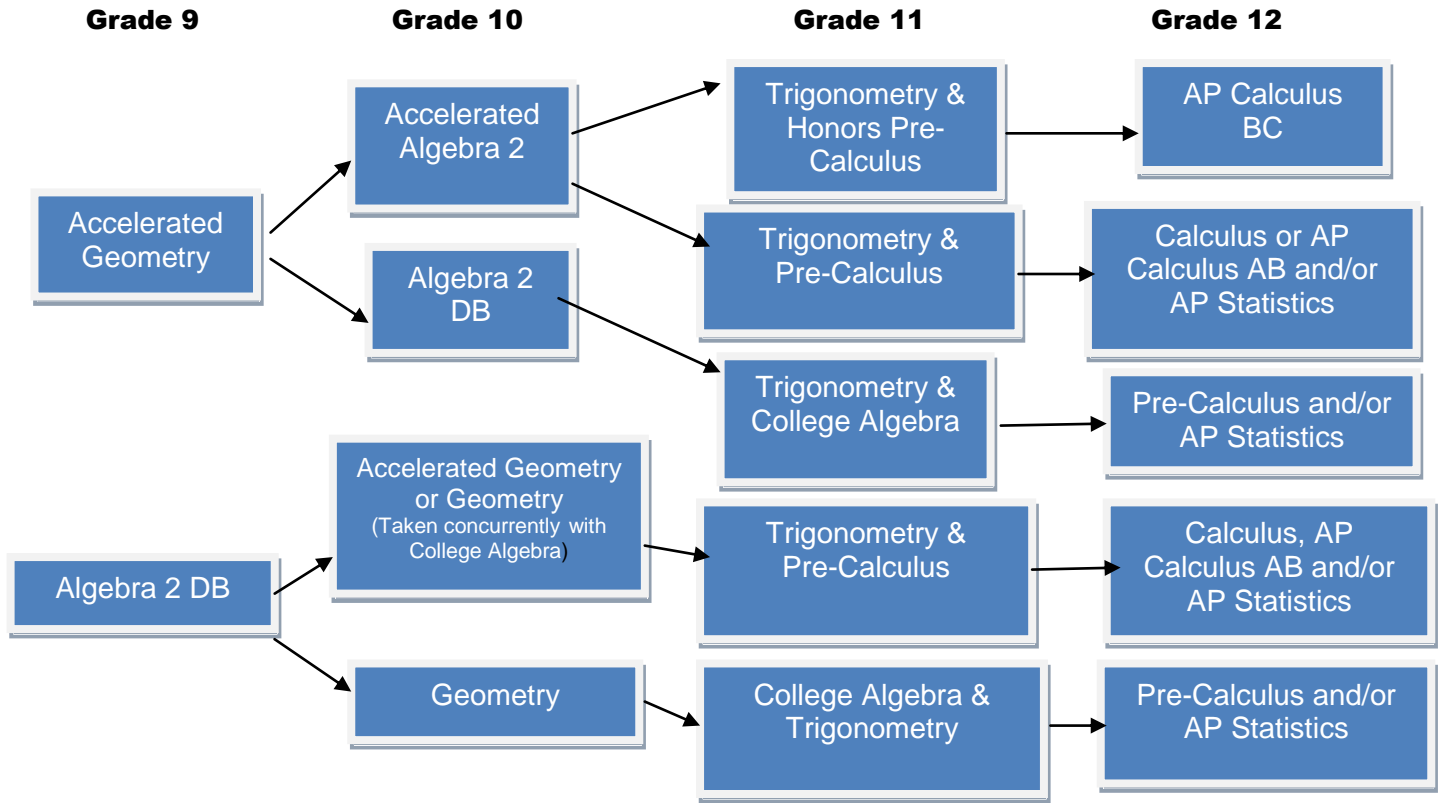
Grade 9

Grade 10

Grade 11

Grade 12

Accelerated Geometry

Accelerated Algebra 2

Algebra 2 DB

Trigonometry & Honors Pre-Calculus

AP Calculus BC

Trigonometry & Pre-Calculus

Calculus or AP Calculus AB and/or AP Statistics

Trigonometry & College Algebra

Pre-Calculus and/or AP Statistics

Algebra 2 DB

Accelerated Geometry or Geometry (Taken concurrently with College Algebra)

Trigonometry & Pre-Calculus

Calculus, AP Calculus AB and/or AP Statistics

Geometry

College Algebra & Trigonometry

Pre-Calculus and/or AP Statistics